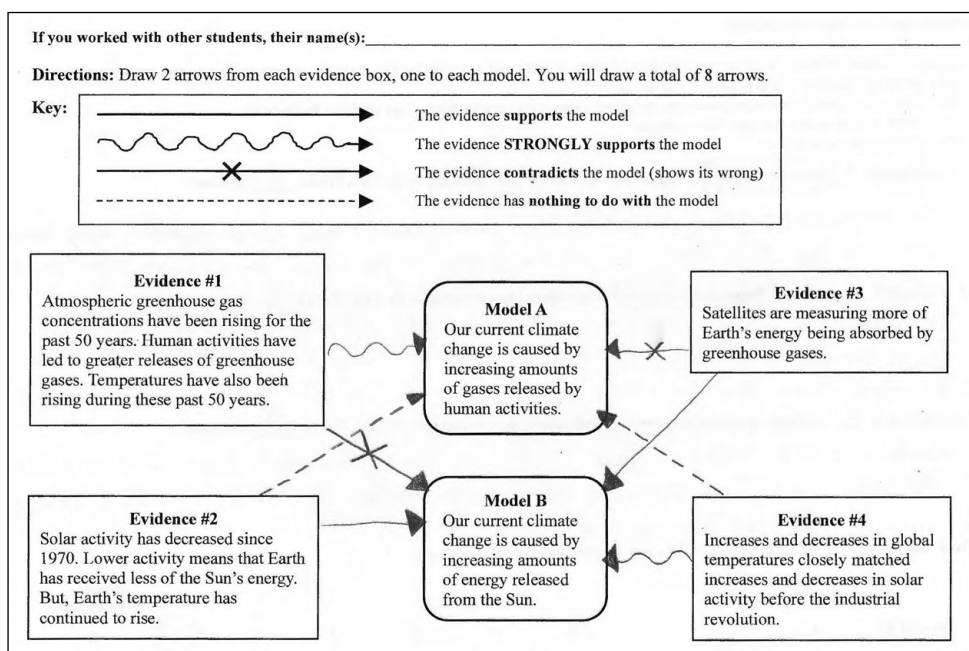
If you worked with other students, their name(s):

Directions: Draw 2 arrows from each evidence box, one to each model. You will draw a total of 8 arrows.

Key:
The evidence supports the model
The evidence STRONGLY supports the model
The evidence contradicts the model (shows its wrong)
The evidence has nothing to do with the model

Evidence #1
Atmospheric greenhouse gas concentrations have been rising for the past 50 years. Human activities have led to greater releases of greenhouse gases. Temperatures have also been rising during these past 50 years.

Model A
Our current climate change is caused by increasing amounts of gases released by human activities.

Evidence #3
Satellites are measuring more of Earth's energy being absorbed by greenhouse gases.

Evidence #2
Solar activity has decreased since 1970. Lower activity means that Earth has received less of the Sun's energy. But, Earth's temperature has continued to rise.

Model B
Our current climate change is caused by increasing amounts of energy released from the Sun.

Evidence #4
Increases and decreases in global temperatures closely matched increases and decreases in solar activity before the industrial revolution.